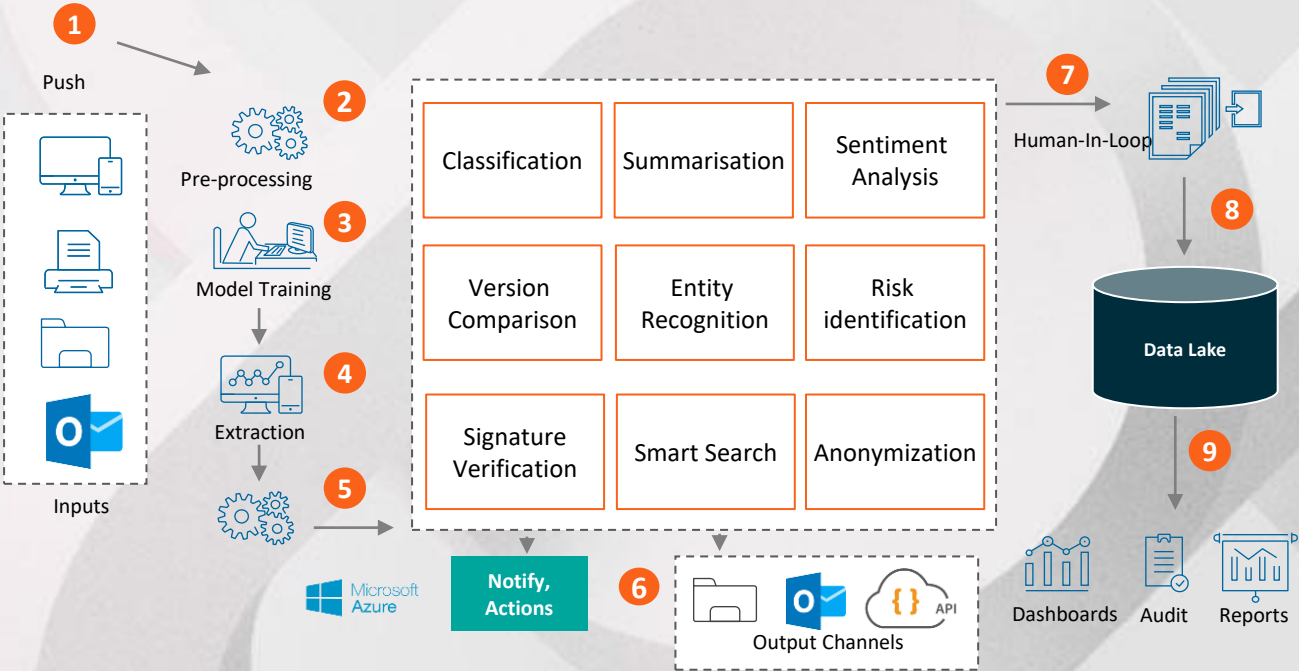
1

Push

Inputs

2

Pre-processing

3

Model Training

4

Extraction

5

Classification

Summarisation

Sentiment Analysis

Version Comparison

Entity Recognition

Risk identification

Signature Verification

Smart Search

Anonymization

7

Human-In-Loop

8

Data Lake

9

Microsoft Azure

Notify, Actions

6

{ } API

Output Channels

Dashboards

Audit

Reports